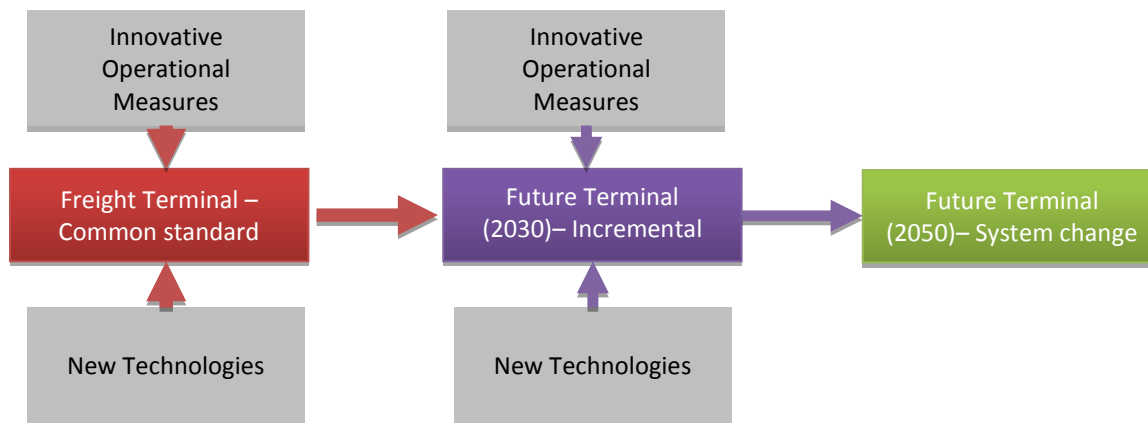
Innovative Operational Measures

Freight Terminal – Common standard

New Technologies

Innovative Operational Measures

Future Terminal (2030)– Incremental

New Technologies

Future Terminal (2050)– System change